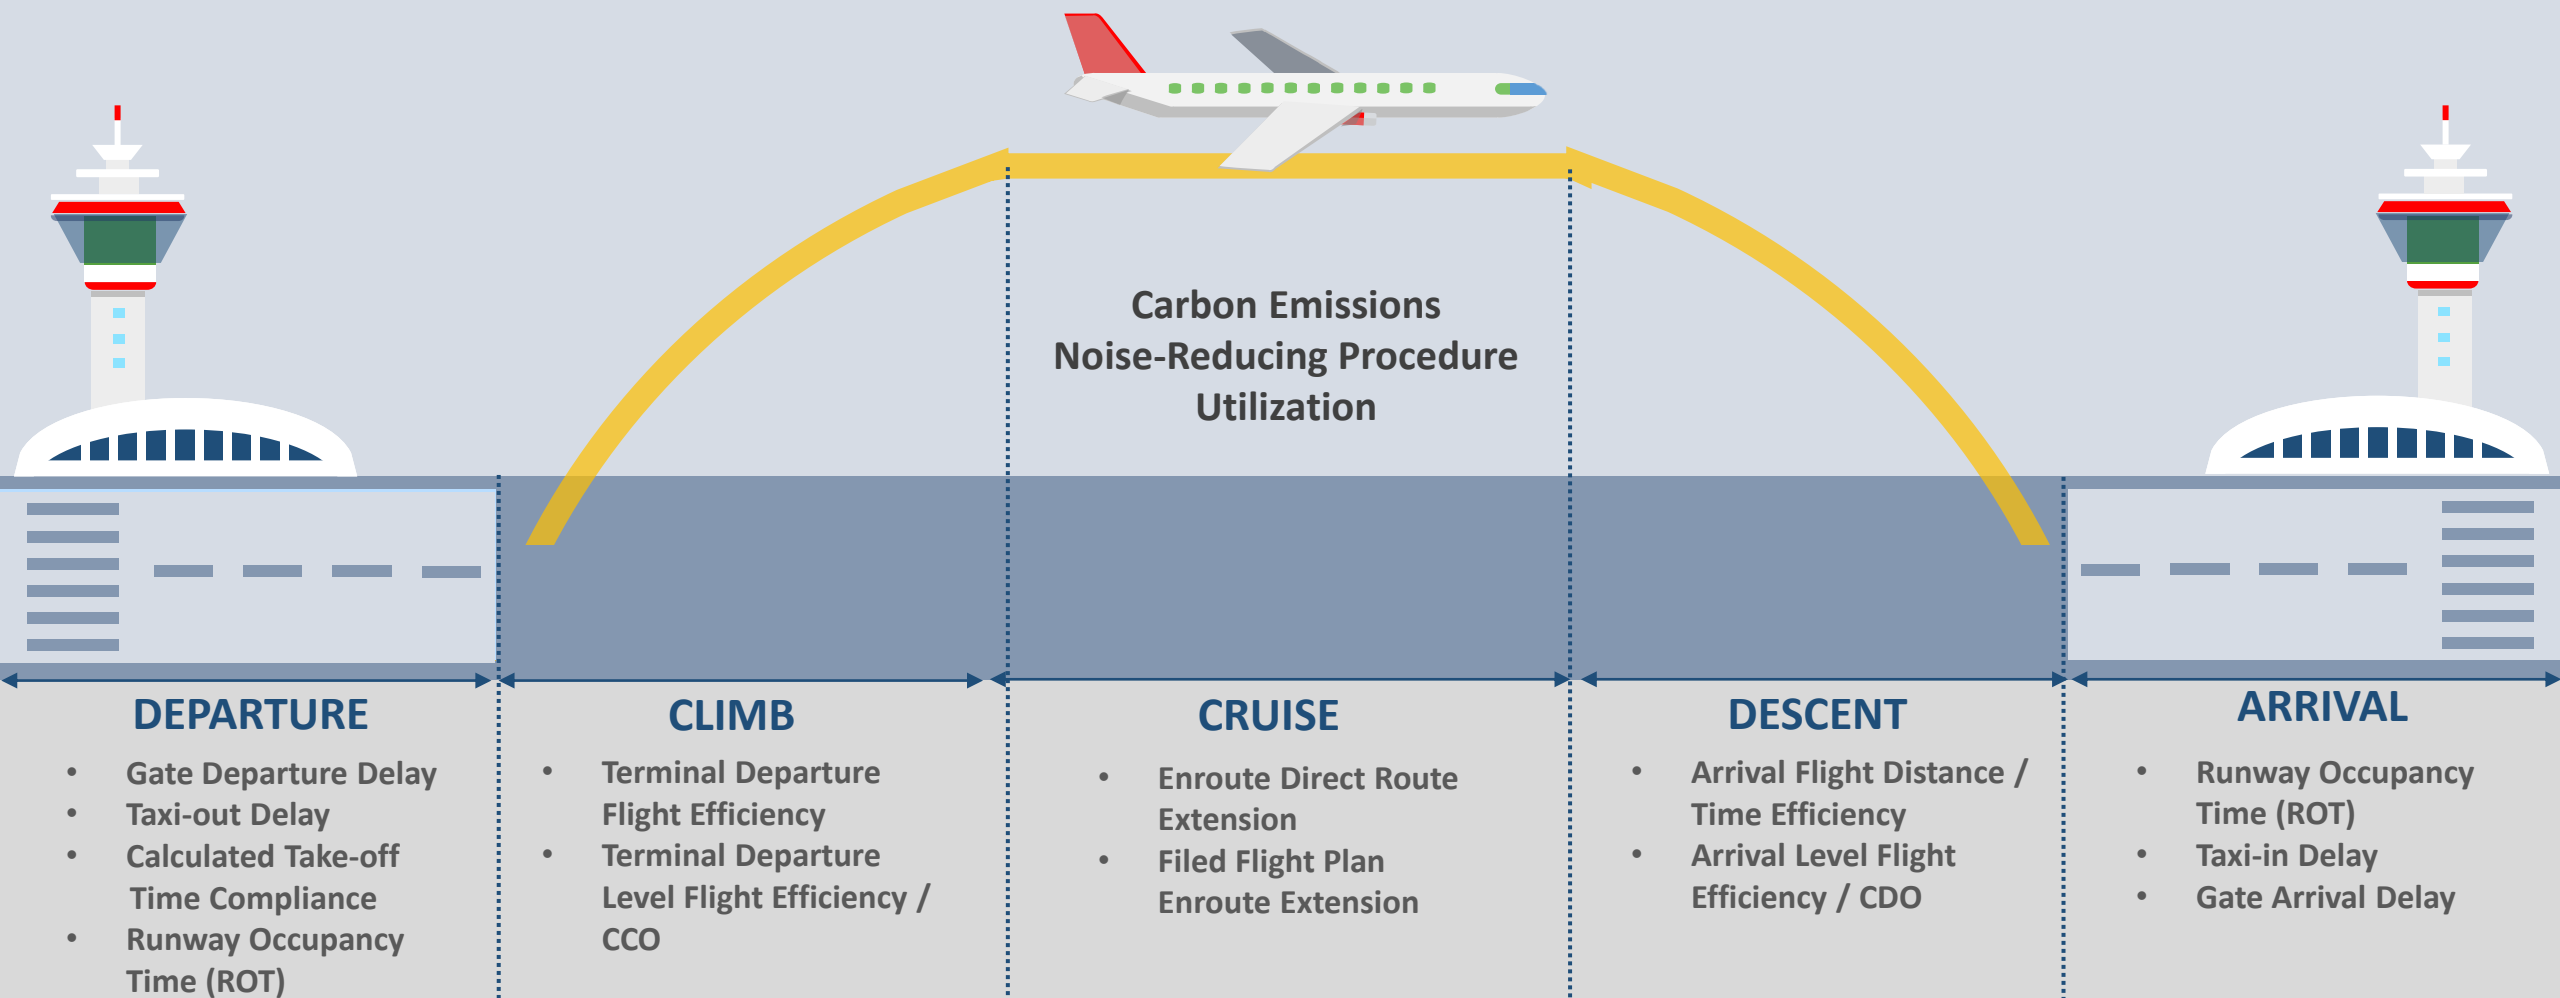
Carbon Emissions
Noise-Reducing Procedure Utilization

DEPARTURE
- Gate Departure Delay
- Taxi-out Delay
- Calculated Take-off Time Compliance
- Runway Occupancy Time (ROT)

CLIMB
- Terminal Departure Flight Efficiency
- Terminal Departure Level Flight Efficiency / CCO

CRUISE
- Enroute Direct Route Extension
- Filed Flight Plan Enroute Extension

DESCENT
- Arrival Flight Distance / Time Efficiency
- Arrival Level Flight Efficiency / CDO

ARRIVAL
- Runway Occupancy Time (ROT)
- Taxi-in Delay
- Gate Arrival Delay